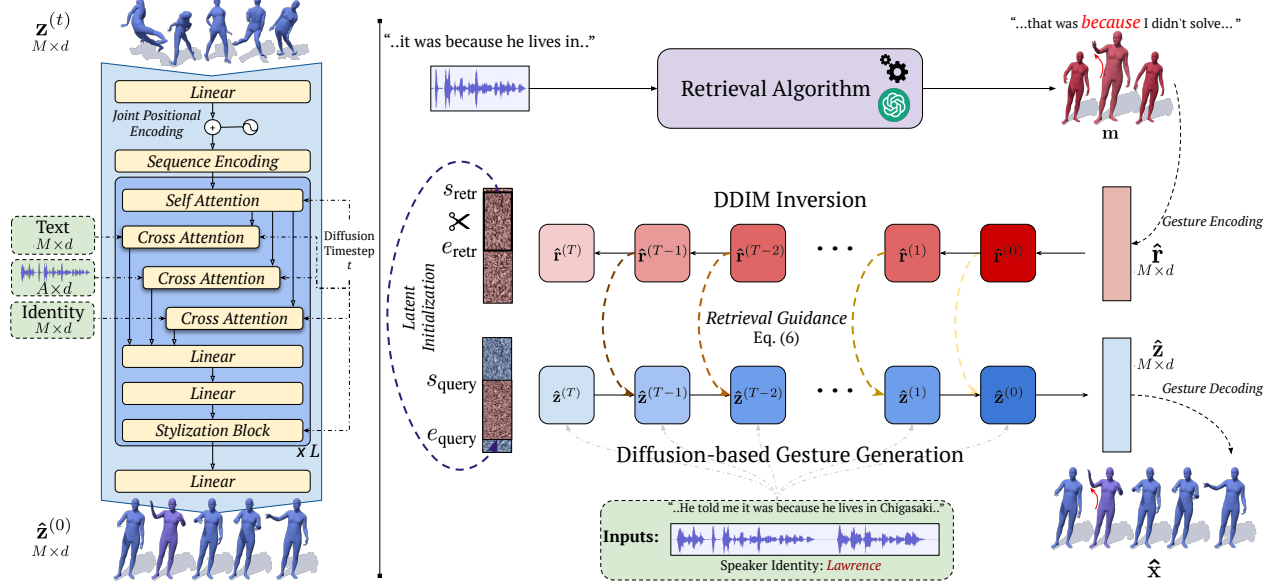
$\mathbf{z}^{(t)}$
$M \times d$

Linear

Joint Positional Encoding

Sequence Encoding

Self Attention

Text
$M \times d$

Cross Attention

$A \times d$

Cross Attention

Identity
$M \times d$

Cross Attention

Diffusion Timestep $t$

Linear

Linear

Stylization Block

x $L$

Linear

$\hat{\mathbf{z}}^{(0)}$
$M \times d$

"..it was because he lives in.."

Retrieval Algorithm

"...that was because I didn't solve..."

$\mathbf{m}$

$s_{\text{retr}}$

$e_{\text{retr}}$

Latent Initialization

DDIM Inversion

Gesture Encoding

$\hat{\mathbf{r}}^{(T)}$ $\hat{\mathbf{r}}^{(T-1)}$ $\hat{\mathbf{r}}^{(T-2)}$ $\hat{\mathbf{r}}^{(1)}$ $\hat{\mathbf{r}}^{(0)}$

$\hat{\mathbf{r}}$
$M \times d$

Retrieval Guidance
Eq. (6)

$\hat{\mathbf{z}}$
$M \times d$

Gesture Decoding

$s_{\text{query}}$

$e_{\text{query}}$

$\hat{\mathbf{z}}^{(T)}$ $\hat{\mathbf{z}}^{(T-1)}$ $\hat{\mathbf{z}}^{(T-2)}$ $\hat{\mathbf{z}}^{(1)}$ $\hat{\mathbf{z}}^{(0)}$

Diffusion-based Gesture Generation

"..He told me it was because he lives in Chigasaki.."

Inputs:

Speaker Identity: Lawrence

$\hat{\mathbf{x}}$